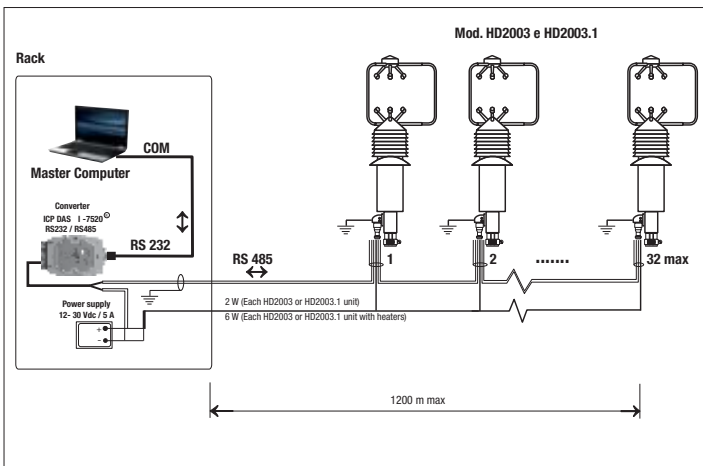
Mod. HD2003 e HD2003.1

Rack

COM

Master Computer

Converter
ICP DAS I -7520©
RS232 / RS485

RS 232

RS 485

1

2

.......

32 max

Power supply
12- 30 Vdc / 5 A

+
-

2 W (Each HD2003 or HD2003.1 unit)
6 W (Each HD2003 or HD2003.1 unit with heaters)

1200 m max